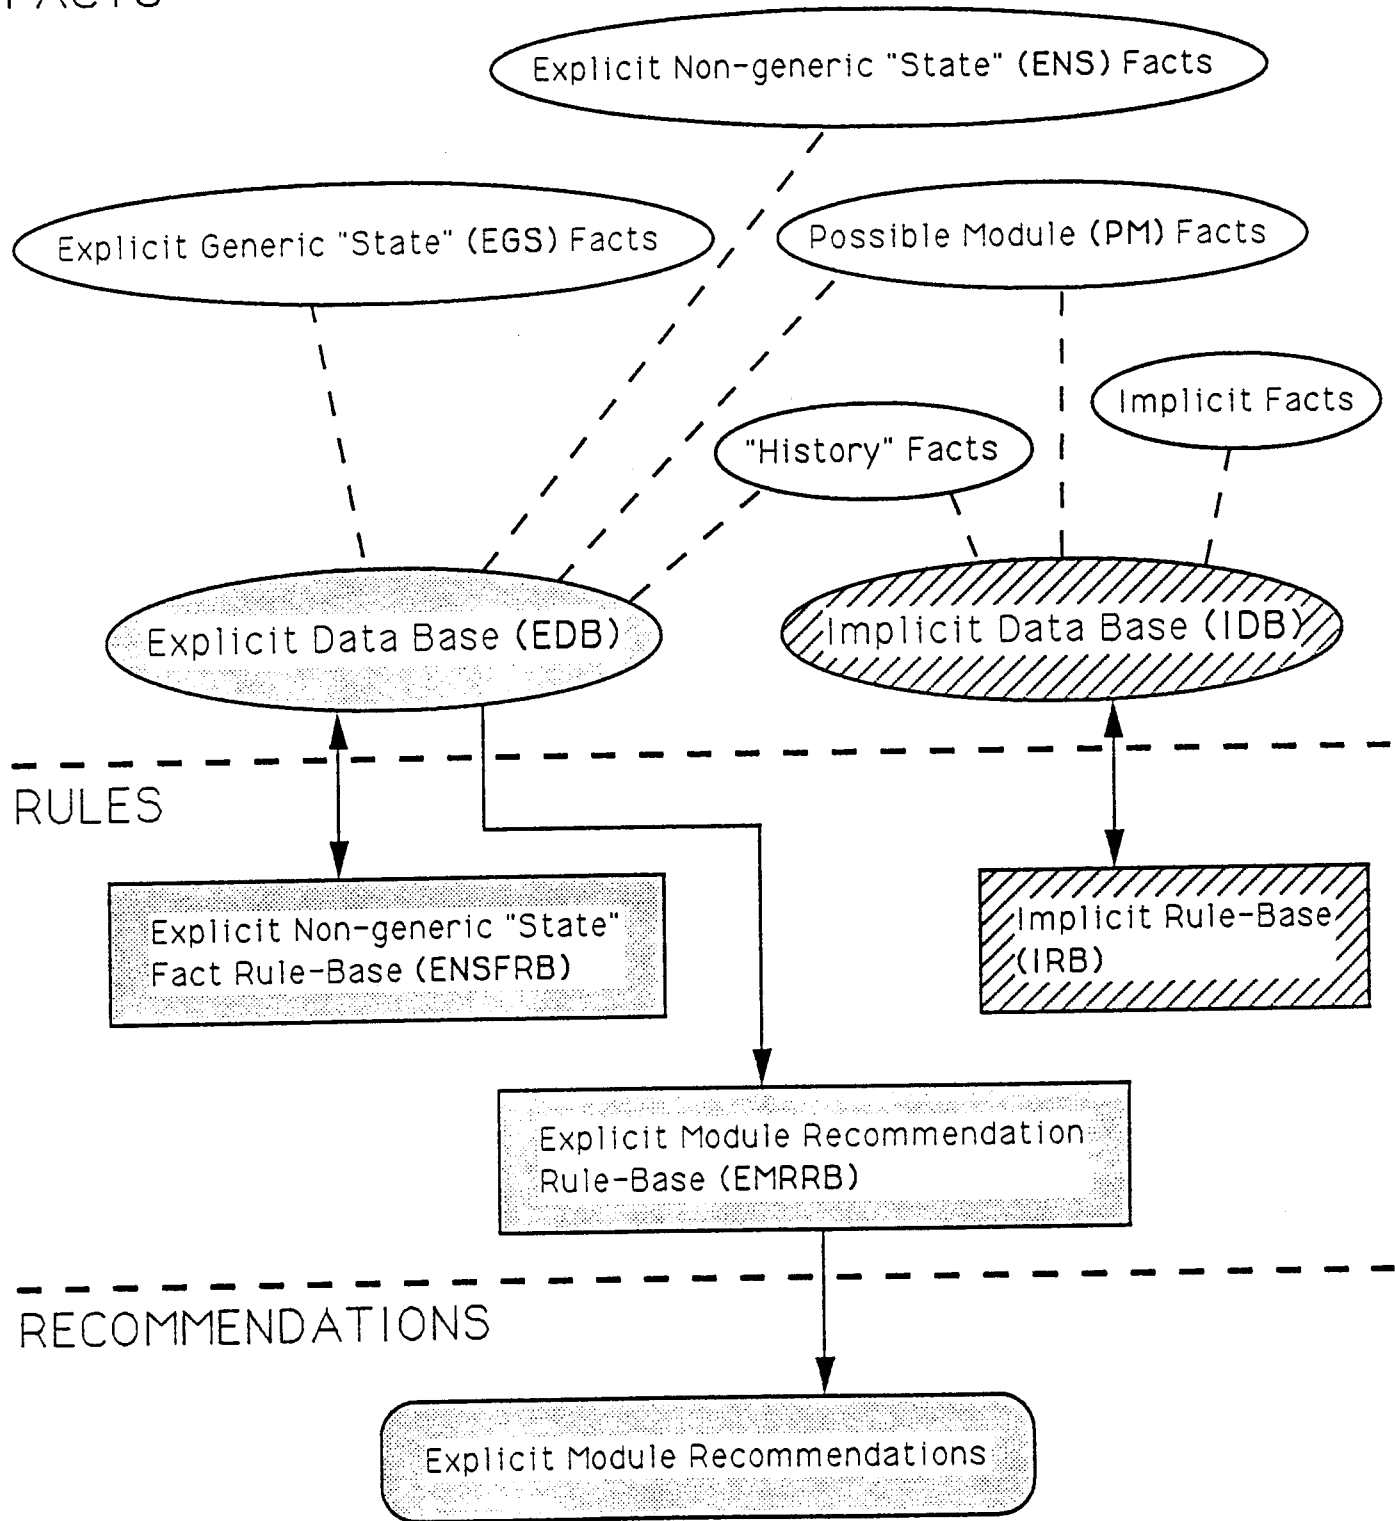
FACTS

Explicit Non-generic "State" (ENS) Facts

Explicit Generic "State" (EGS) Facts

Possible Module (PM) Facts

Implicit Facts

"History" Facts

Explicit Data Base (EDB)

Implicit Data Base (IDB)

RULES

Explicit Non-generic "State" Fact Rule-Base (ENSFRB)

Implicit Rule-Base (IRB)

Explicit Module Recommendation Rule-Base (EMRRB)

RECOMMENDATIONS

Explicit Module Recommendations